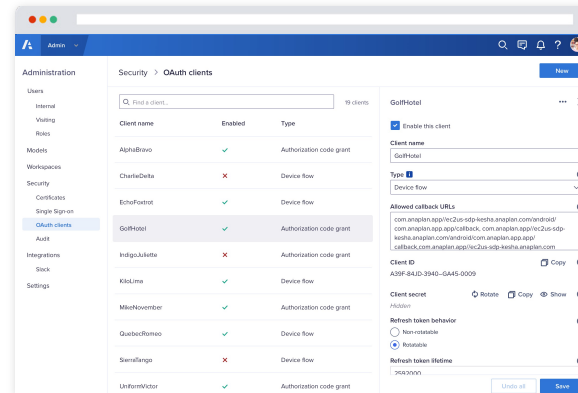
Admin

Administration

Users
Internal
Visiting
Roles
Models
Workspaces
Security
Certificates
Single Sign-on
OAuth clients
Audit
Integrations
Slack
Settings

Security > OAuth clients

New

Find a client...
19 clients

| Client name | Enabled | Type |
|---|---|---|
| AlphaBravo | ✓ | Authorization code grant |
| CharlieDelta | ✕ | Device flow |
| EchoFoxtrot | ✓ | Device flow |
| GolfHotel | ✓ | Authorization code grant |
| IndigoJuliette | ✕ | Authorization code grant |
| KiloLima | ✓ | Device flow |
| MikeNovember | ✓ | Authorization code grant |
| QuebecRomeo | ✓ | Device flow |
| SierraTango | ✕ | Device flow |
| UniformVictor | ✓ | Authorization code grant |

GolfHotel

Enable this client

Client name
GolfHotel

Type
Device flow

Allowed callback URLs
com.anaplan.app//ec2us-sdp-kesha.anaplan.com/android/ com.anaplan.app/callback, com.anaplan.app//ec2us-sdp-kesha.anaplan.com/android/com.anaplan.app.app/ callback.com.anaplan.app//ec2us-sdp-kesha.anaplan.com

Client ID
A39F-84JD-3940–GA45-0009
Copy

Client secret
Rotate Copy Show
Hidden

Refresh token behavior
Non-rotatable
Rotatable

Refresh token lifetime
2592000

Undo all
Save